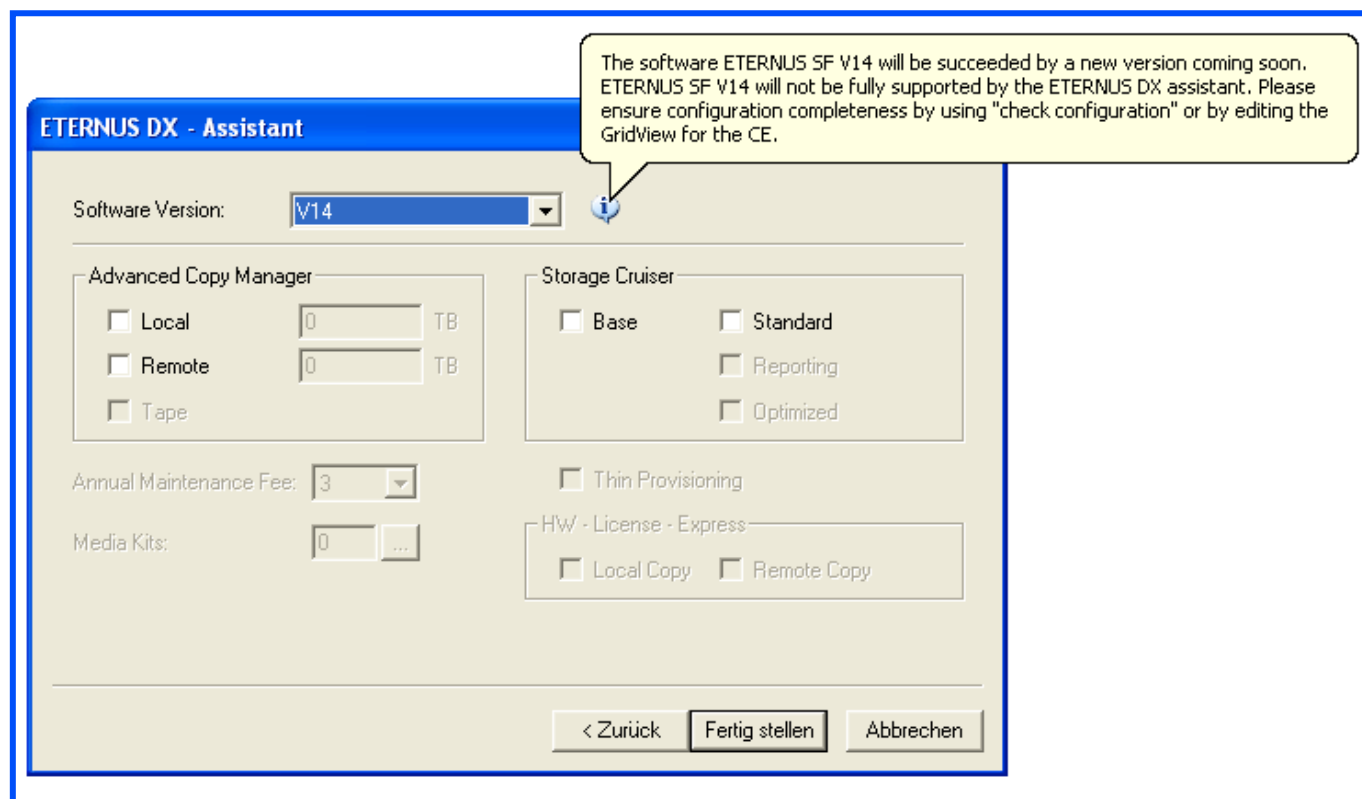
ETERNUS DX - Assistant

The software ETERNUS SF V14 will be succeeded by a new version coming soon. ETERNUS SF V14 will not be fully supported by the ETERNUS DX assistant. Please ensure configuration completeness by using "check configuration" or by editing the GridView for the CE.

Software Version: V14

Advanced Copy Manager
Local 0 TB
Remote 0 TB
Tape

Storage Cruiser
Base
Standard
Reporting
Optimized

Annual Maintenance Fee: 3

Media Kits: 0 ...

Thin Provisioning

HW - License - Express
Local Copy
Remote Copy

< Zurück
Fertig stellen
Abbrechen